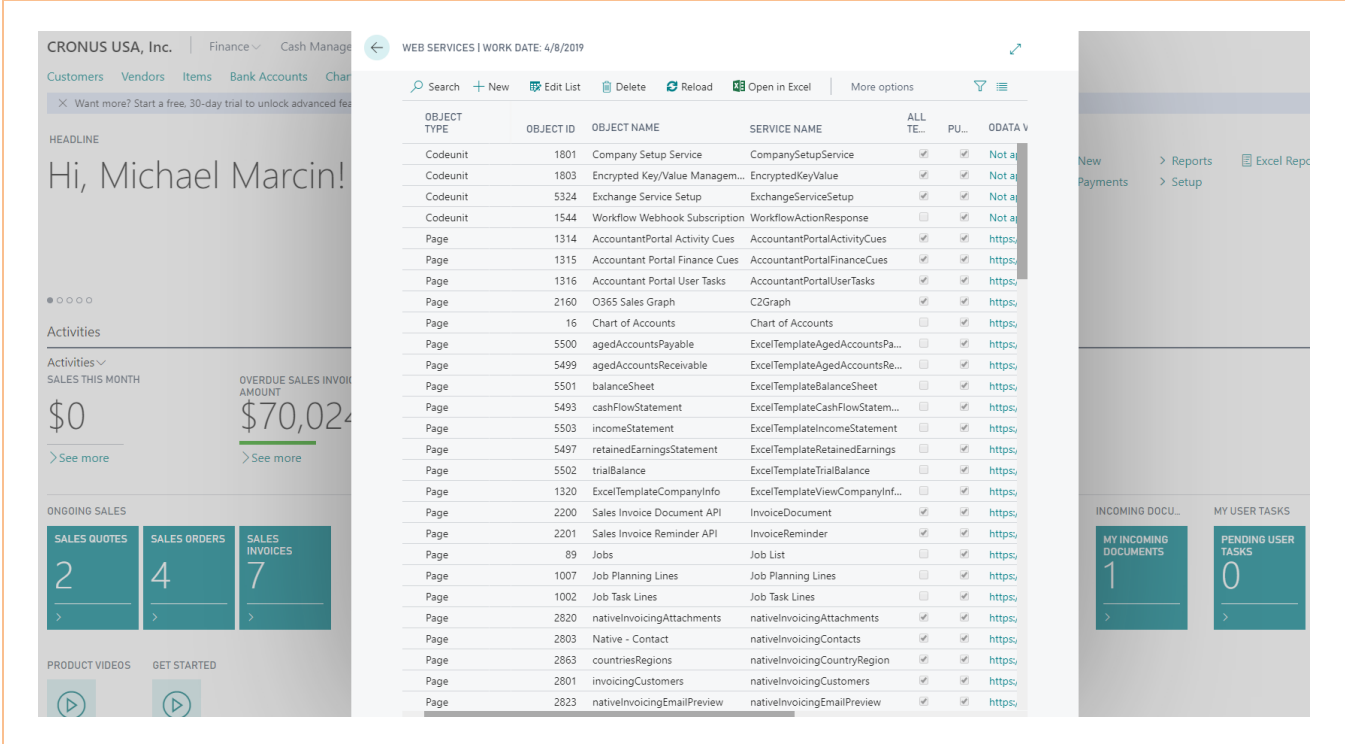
CRONUS USA, Inc. | Finance Cash Manage

Customers Vendors Items Bank Accounts Char

Want more? Start a free, 30-day trial to unlock advanced fea

HEADLINE

Hi, Michael Marcin!

Activities

Activities
SALES THIS MONTH

$0

See more

OVERDUE SALES INVOIC AMOUNT

$70,024

See more

ONGOING SALES

SALES QUOTES 2

SALES ORDERS 4

SALES INVOICES 7

PRODUCT VIDEOS GET STARTED

New Payments
Reports Setup
Excel Repo

INCOMING DOCU... MY USER TASKS

MY INCOMING DOCUMENTS 1

PENDING USER TASKS 0

WEB SERVICES | WORK DATE: 4/8/2019

Search + New Edit List Delete Reload Open in Excel More options

| OBJECT TYPE | OBJECT ID | OBJECT NAME | SERVICE NAME | ALL TE... | PU... | ODATA V |
|---|---|---|---|---|---|---|
| Codeunit | 1801 | Company Setup Service | CompanySetupService | | | Not ap |
| Codeunit | 1803 | Encrypted Key/Value Managem... | EncryptedKeyValue | | | Not ap |
| Codeunit | 5324 | Exchange Service Setup | ExchangeServiceSetup | | | Not ap |
| Codeunit | 1544 | Workflow Webhook Subscription | WorkflowActionResponse | | | Not ap |
| Page | 1314 | AccountantPortal Activity Cues | AccountantPortalActivityCues | | | https:/ |
| Page | 1315 | Accountant Portal Finance Cues | AccountantPortalFinanceCues | | | https:/ |
| Page | 1316 | Accountant Portal User Tasks | AccountantPortalUserTasks | | | https:/ |
| Page | 2160 | O365 Sales Graph | C2Graph | | | https:/ |
| Page | 16 | Chart of Accounts | Chart of Accounts | | | https:/ |
| Page | 5500 | agedAccountsPayable | ExcelTemplateAgedAccountsPa... | | | https:/ |
| Page | 5499 | agedAccountsReceivable | ExcelTemplateAgedAccountsRe... | | | https:/ |
| Page | 5501 | balanceSheet | ExcelTemplateBalanceSheet | | | https:/ |
| Page | 5493 | cashFlowStatement | ExcelTemplateCashFlowStatem... | | | https:/ |
| Page | 5503 | incomeStatement | ExcelTemplateIncomeStatement | | | https:/ |
| Page | 5497 | retainedEarningsStatement | ExcelTemplateRetainedEarnings | | | https:/ |
| Page | 5502 | trialBalance | ExcelTemplateTrialBalance | | | https:/ |
| Page | 1320 | ExcelTemplateCompanyInfo | ExcelTemplateViewCompanyInf... | | | https:/ |
| Page | 2200 | Sales Invoice Document API | InvoiceDocument | | | https:/ |
| Page | 2201 | Sales Invoice Reminder API | InvoiceReminder | | | https:/ |
| Page | 89 | Jobs | Job List | | | https:/ |
| Page | 1007 | Job Planning Lines | Job Planning Lines | | | https:/ |
| Page | 1002 | Job Task Lines | Job Task Lines | | | https:/ |
| Page | 2820 | nativeInvoicingAttachments | nativeInvoicingAttachments | | | https:/ |
| Page | 2803 | Native - Contact | nativeInvoicingContacts | | | https:/ |
| Page | 2863 | countriesRegions | nativeInvoicingCountryRegion | | | https:/ |
| Page | 2801 | invoicingCustomers | nativeInvoicingCustomers | | | https:/ |
| Page | 2823 | nativeInvoicingEmailPreview | nativeInvoicingEmailPreview | | | https:/ |